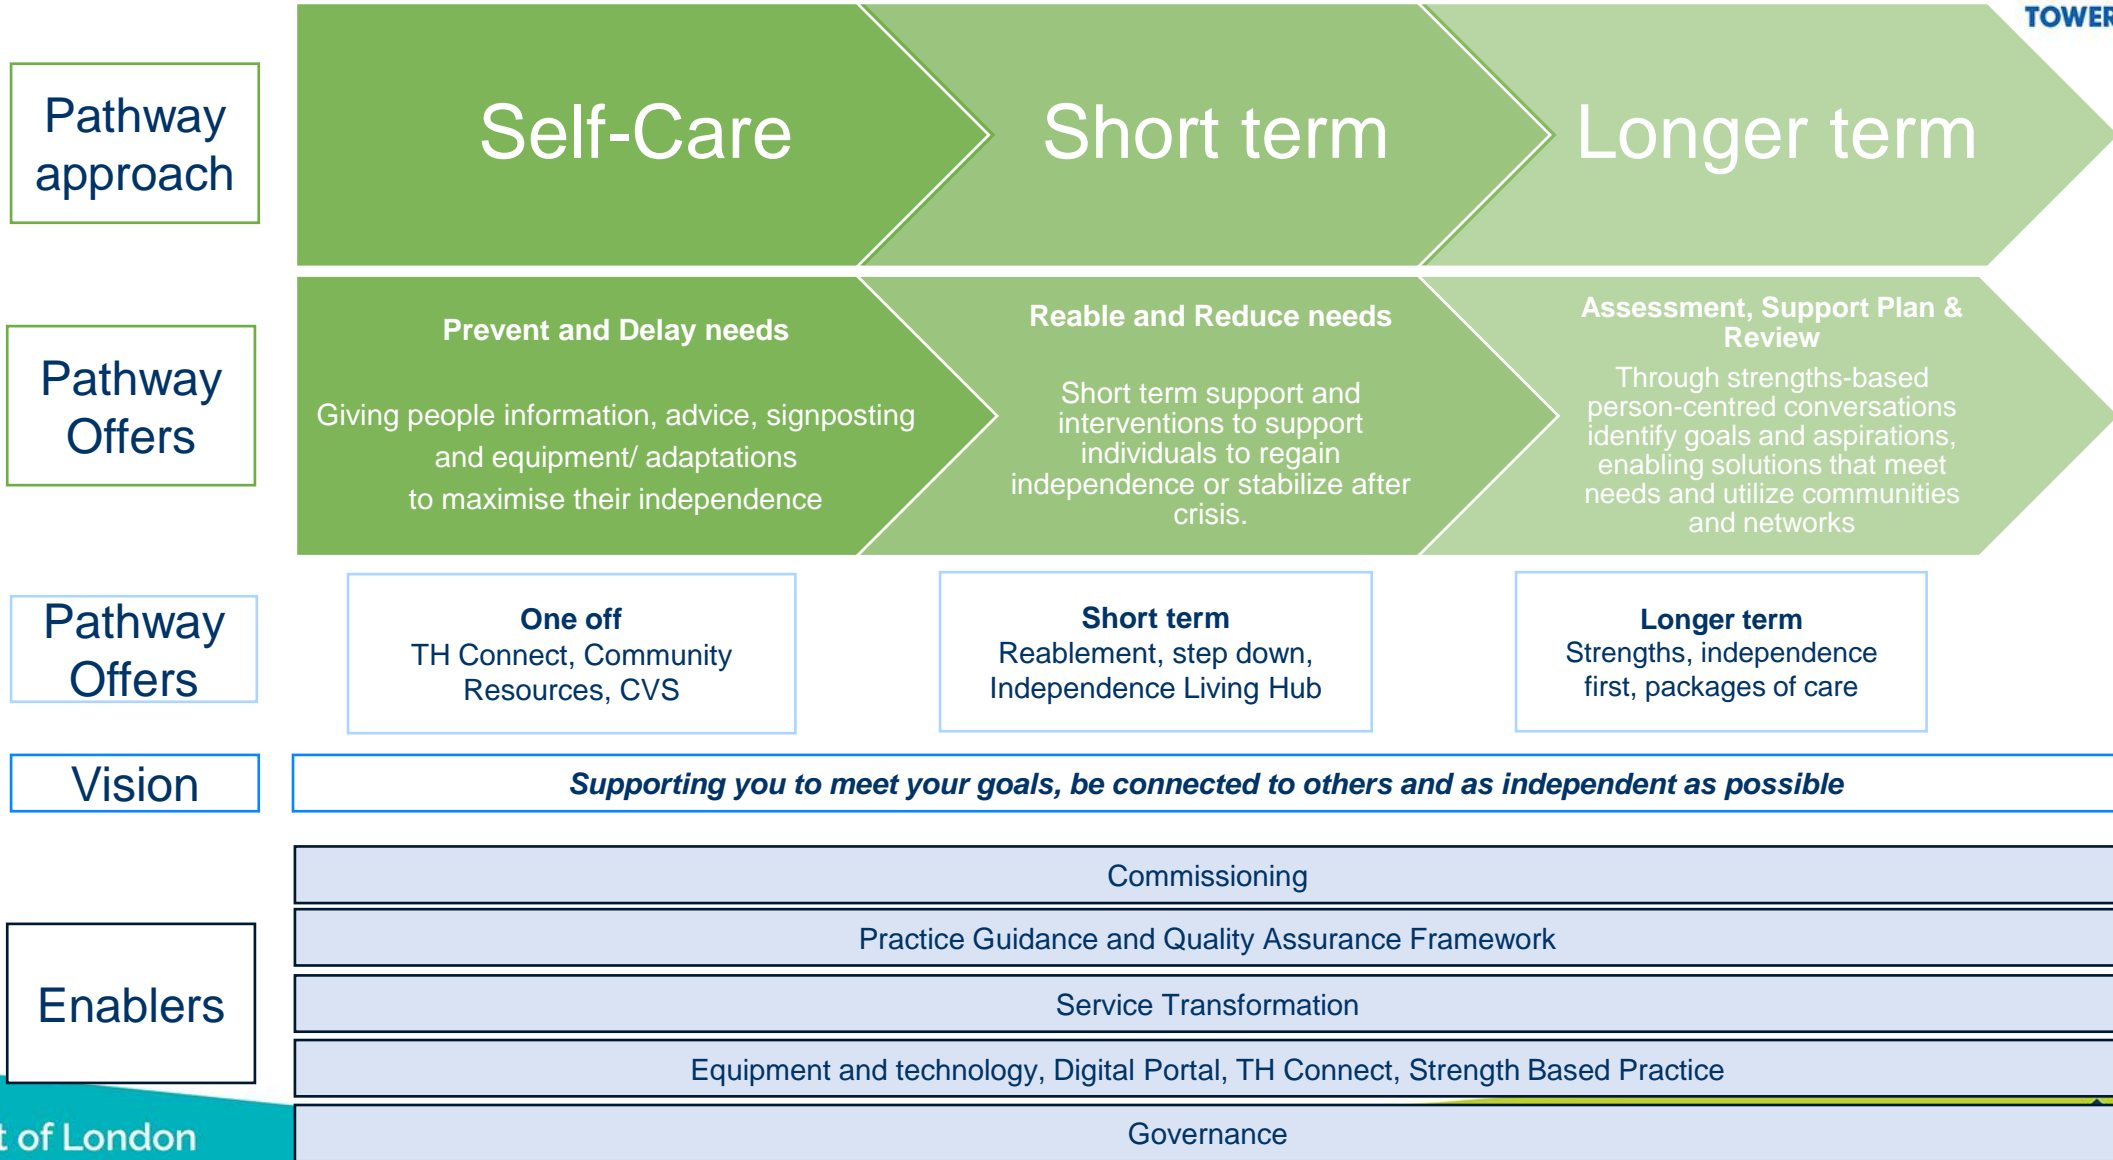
TOWER

Pathway approach

Self-Care

Short term

Longer term

Pathway Offers

Prevent and Delay needs

Giving people information, advice, signposting and equipment/ adaptations to maximise their independence

Reable and Reduce needs

Short term support and interventions to support individuals to regain independence or stabilize after crisis.

Assessment, Support Plan & Review

Through strengths-based person-centred conversations identify goals and aspirations, enabling solutions that meet needs and utilize communities and networks

Pathway Offers

One off
TH Connect, Community Resources, CVS

Short term
Reablement, step down, Independence Living Hub

Longer term
Strengths, independence first, packages of care

Vision

Supporting you to meet your goals, be connected to others and as independent as possible

Enablers

Commissioning

Practice Guidance and Quality Assurance Framework

Service Transformation

Equipment and technology, Digital Portal, TH Connect, Strength Based Practice

Governance

t of London